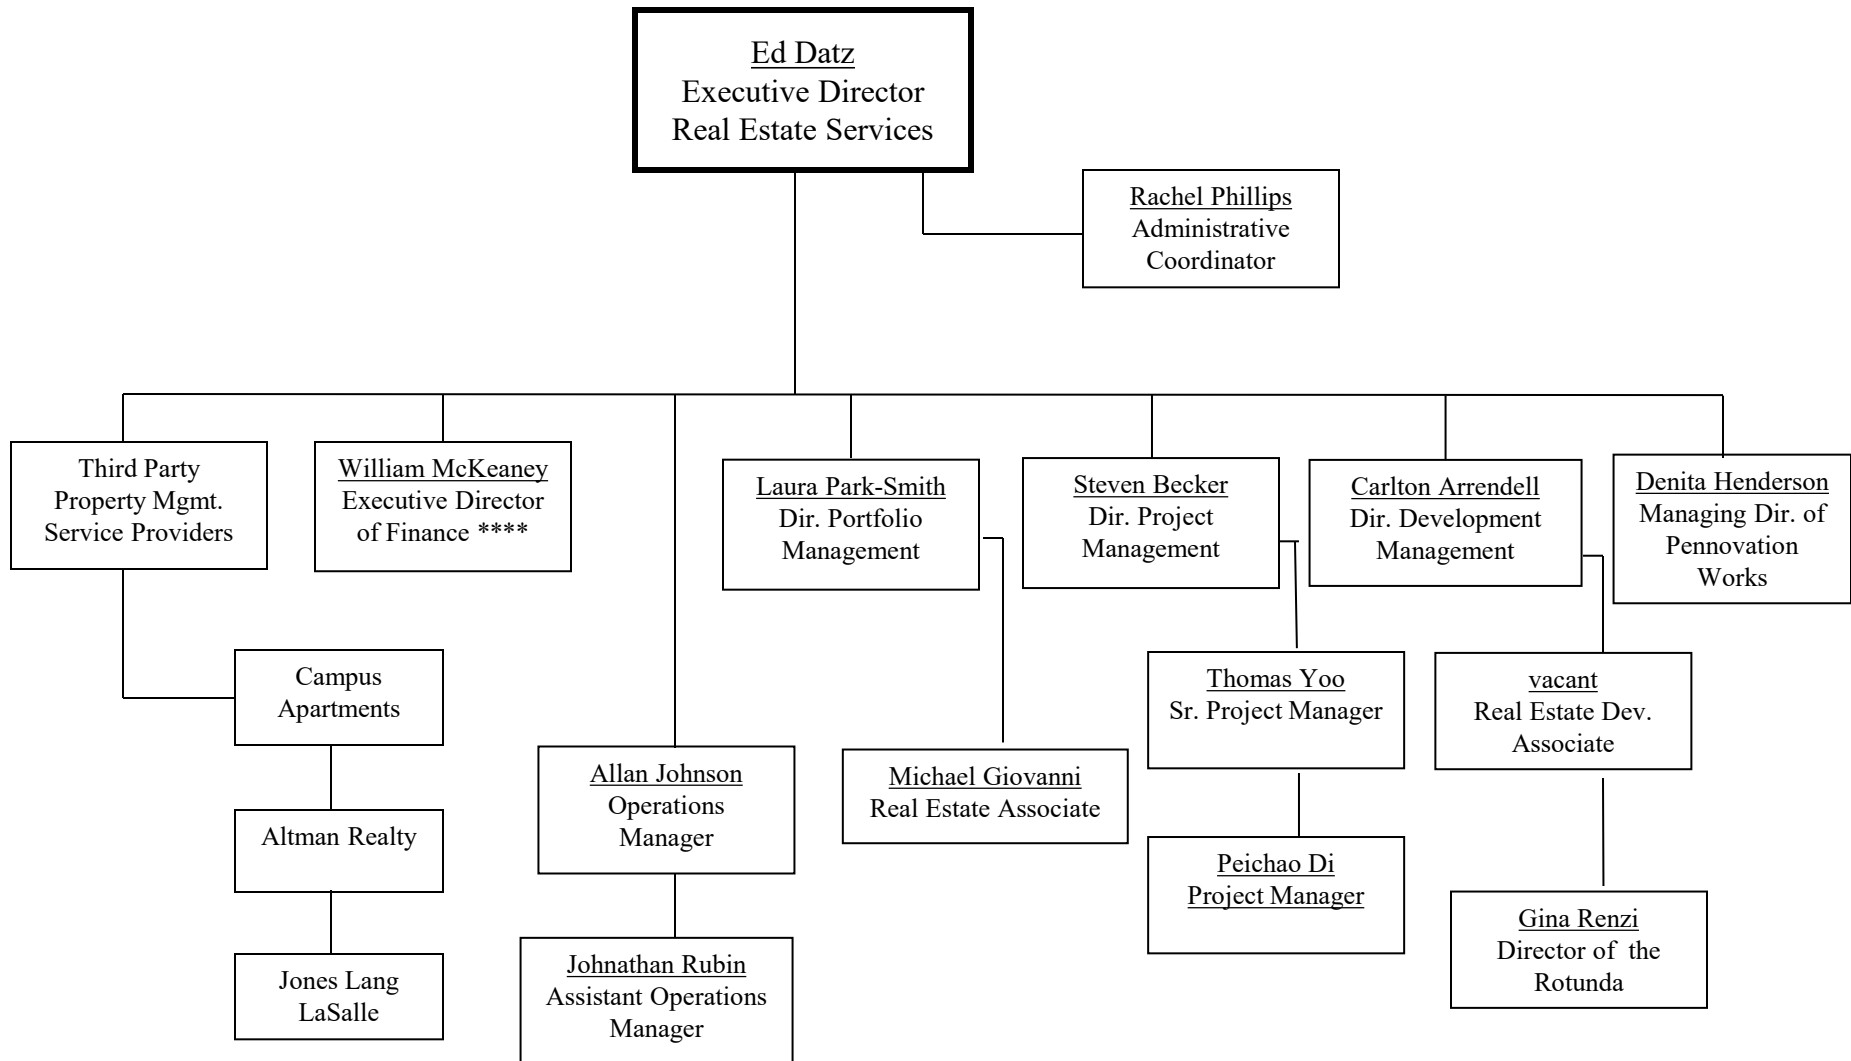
Ed Datz
Executive Director
Real Estate Services

Rachel Phillips
Administrative Coordinator

Third Party Property Mgmt. Service Providers

William McKeaney
Executive Director of Finance ****

Laura Park-Smith
Dir. Portfolio Management

Steven Becker
Dir. Project Management

Carlton Arrendell
Dir. Development Management

Denita Henderson
Managing Dir. of Pennovation Works

Campus Apartments

Altman Realty

Jones Lang LaSalle

Allan Johnson
Operations Manager

Johnathan Rubin
Assistant Operations Manager

Michael Giovanni
Real Estate Associate

Thomas Yoo
Sr. Project Manager

Peichao Di
Project Manager

vacant
Real Estate Dev. Associate

Gina Renzi
Director of the Rotunda